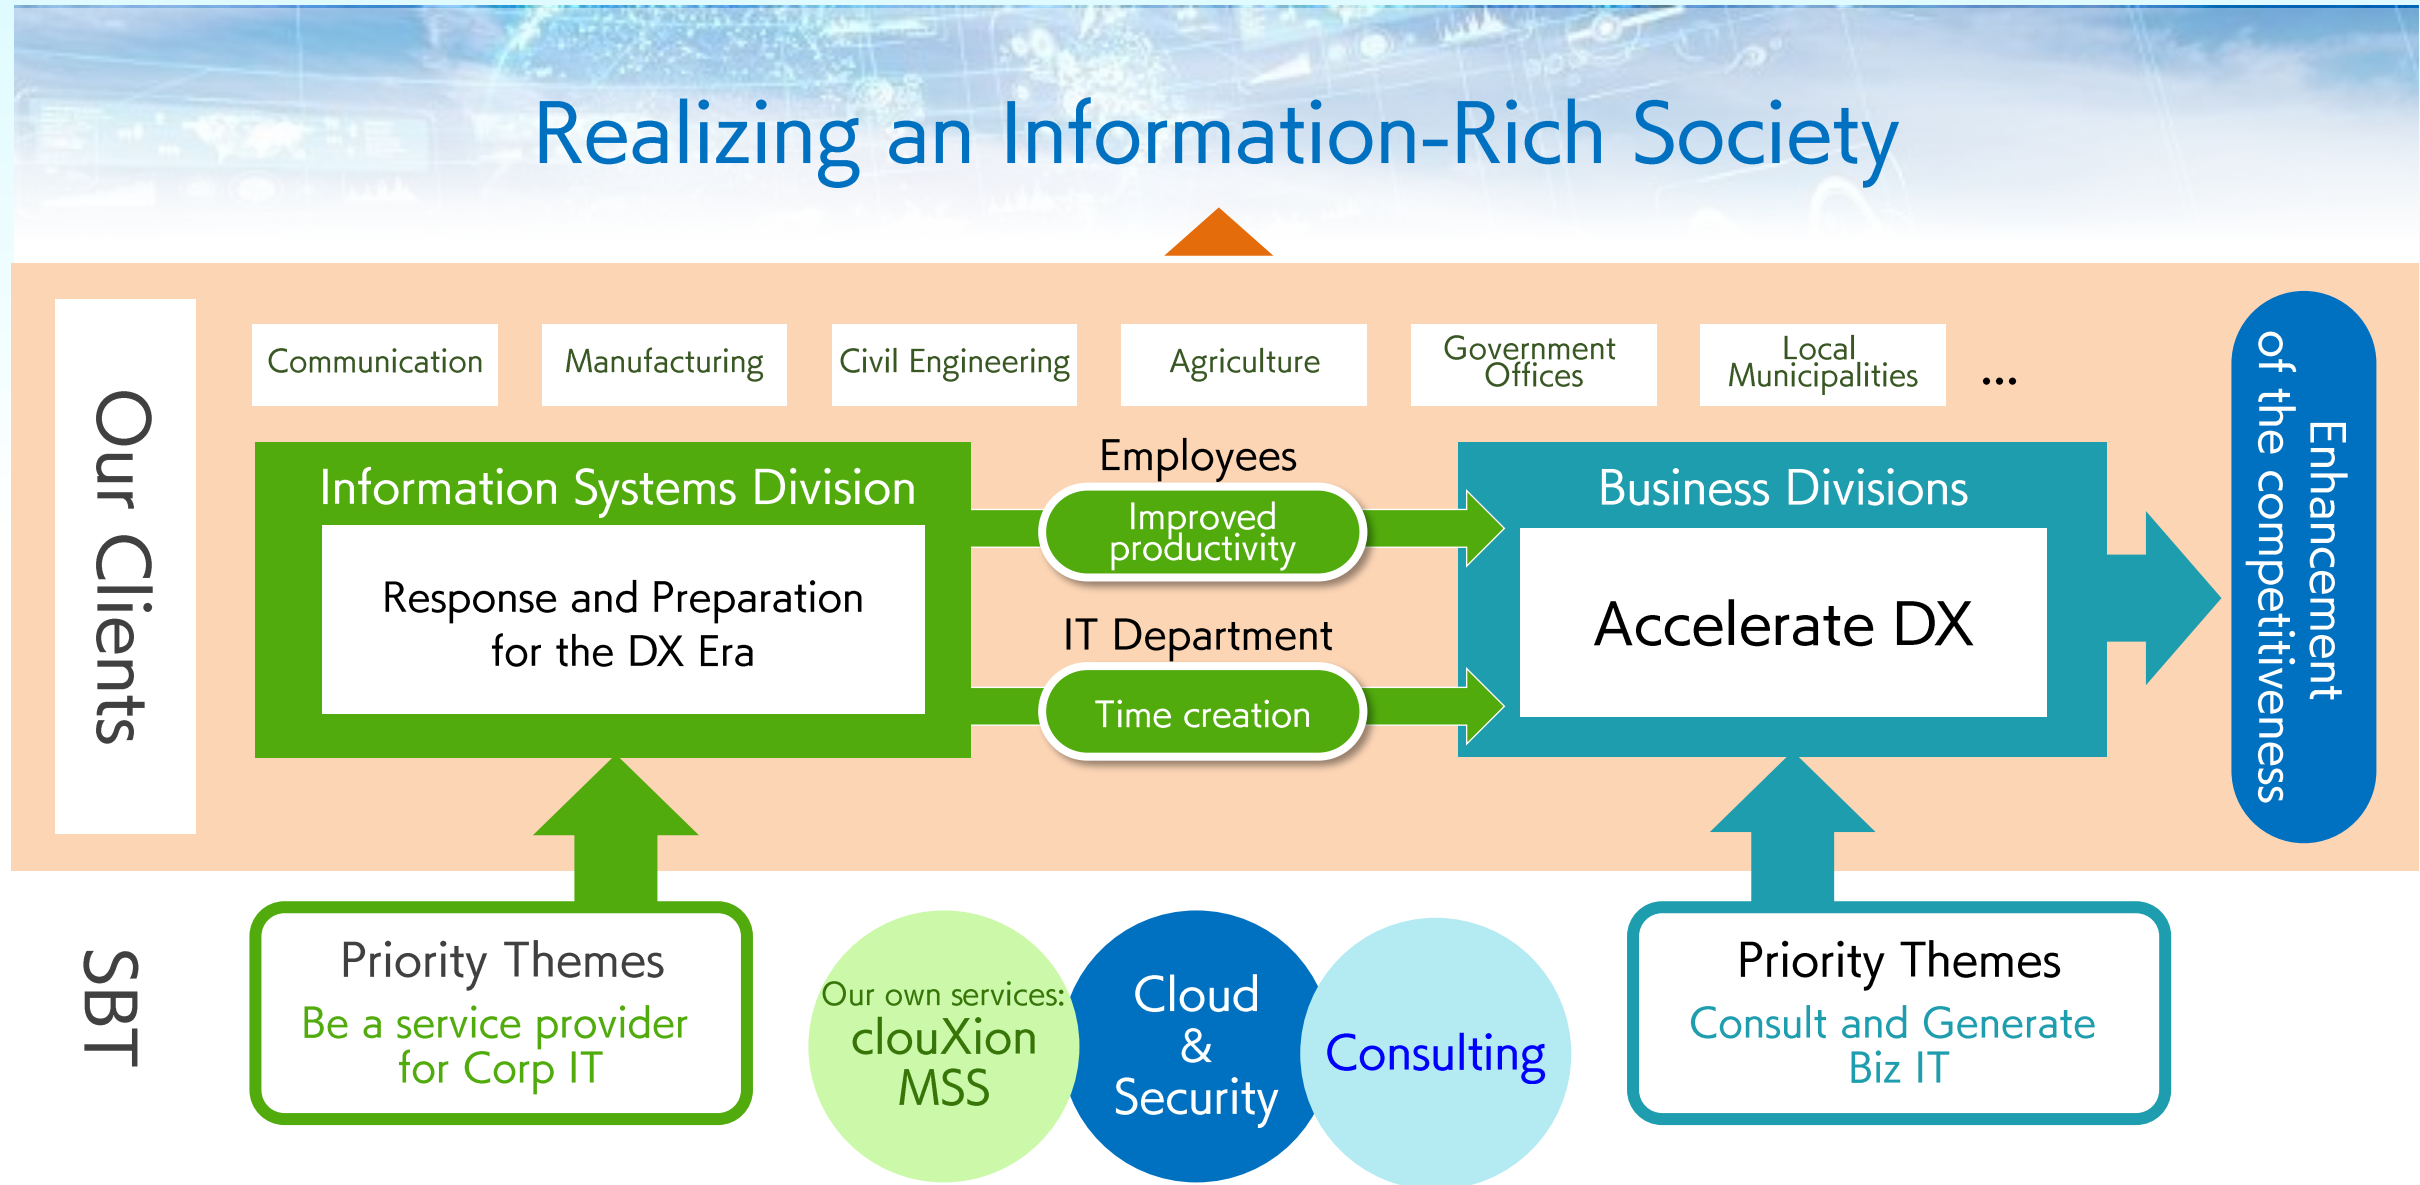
Realizing an Information-Rich Society

Our Clients

Communication

Manufacturing

Civil Engineering

Agriculture

Government Offices

Local Municipalities

...

Enhancement of the competitiveness

Information Systems Division

Response and Preparation for the DX Era

Employees

Improved productivity

IT Department

Time creation

Business Divisions

Accelerate DX

SBT

Priority Themes
Be a service provider for Corp IT

Our own services:
clouXion
MSS

Cloud
&
Security

Consulting

Priority Themes
Consult and Generate Biz IT